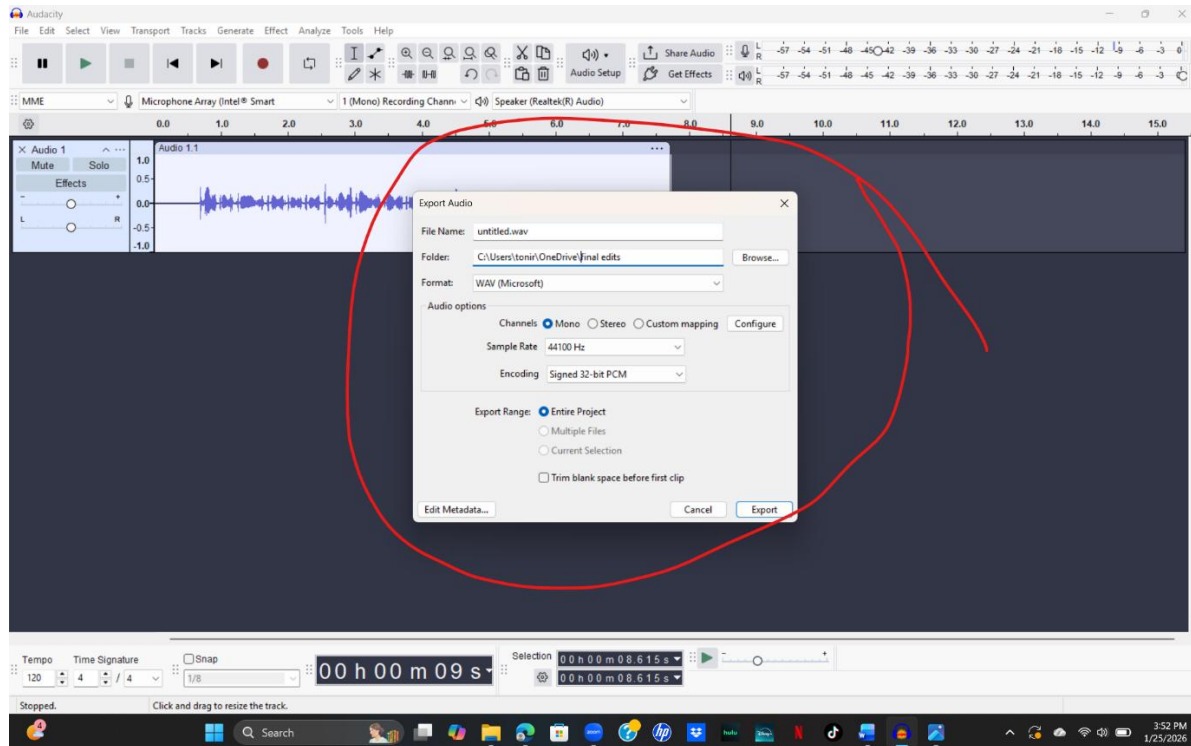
Audacity

File Edit Select View Transport Tracks Generate Effect Analyze Tools Help

Audio Setup

Share Audio

Get Effects

-57 -54 -51 -48 -45 -42 -39 -36 -33 -30 -27 -24 -21 -18 -15 -12 -9 -6 -3 0

-57 -54 -51 -48 -45 -42 -39 -36 -33 -30 -27 -24 -21 -18 -15 -12 -9 -6 -3 0

MME

Microphone Array (Intel® Smart

1 (Mono) Recording Chann

Speaker (Realtek(R) Audio)

0.0 1.0 2.0 3.0 4.0 5.0 6.0 7.0 8.0 9.0 10.0 11.0 12.0 13.0 14.0 15.0

Audio 1

Mute Solo

Effects

L R

Audio 1.1

1.0
0.5
0.0
-0.5
-1.0

Export Audio

File Name: untitled.wav

Folder: C:\Users\tonir\OneDrive\Final edits

Browse...

Format: WAV (Microsoft)

Audio options

Channels Mono Stereo Custom mapping Configure

Sample Rate 44100 Hz

Encoding Signed 32-bit PCM

Export Range: Entire Project

Multiple Files

Current Selection

Trim blank space before first clip

Edit Metadata...

Cancel

Export

Tempo Time Signature Snap

120 4 / 4 1/8

00 h 00 m 09 s

Selection

00 h 00 m 08.615 s

00 h 00 m 08.615 s

Stopped.

Click and drag to resize the track.

Search

3:52 PM
1/25/2026